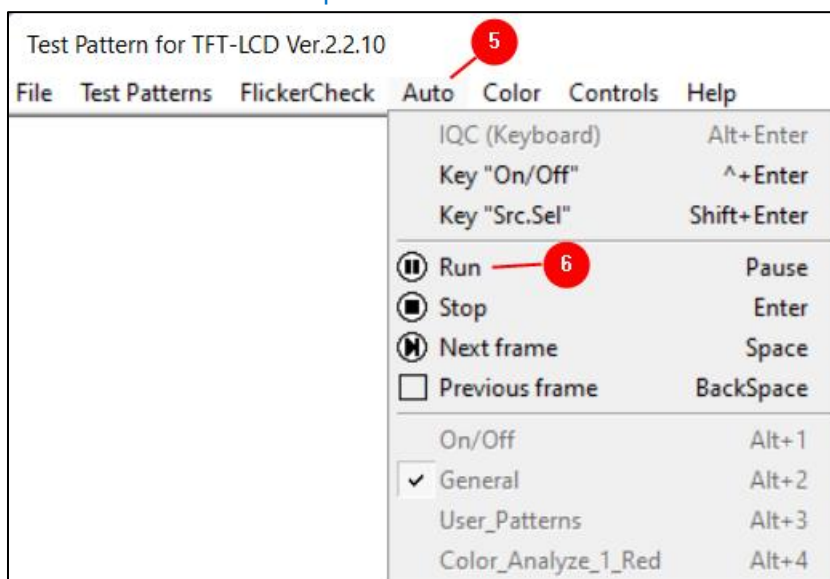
Test Pattern for TFT-LCD Ver.2.2.10
5
File Test Patterns FlickerCheck Auto Color Controls Help
IQC (Keyboard) Alt+Enter
Key "On/Off" ^+Enter
Key "Src.Sel" Shift+Enter
Run Pause
6
Stop Enter
Next frame Space
Previous frame BackSpace
On/Off Alt+1
General Alt+2
User_Patterns Alt+3
Color_Analyze_1_Red Alt+4